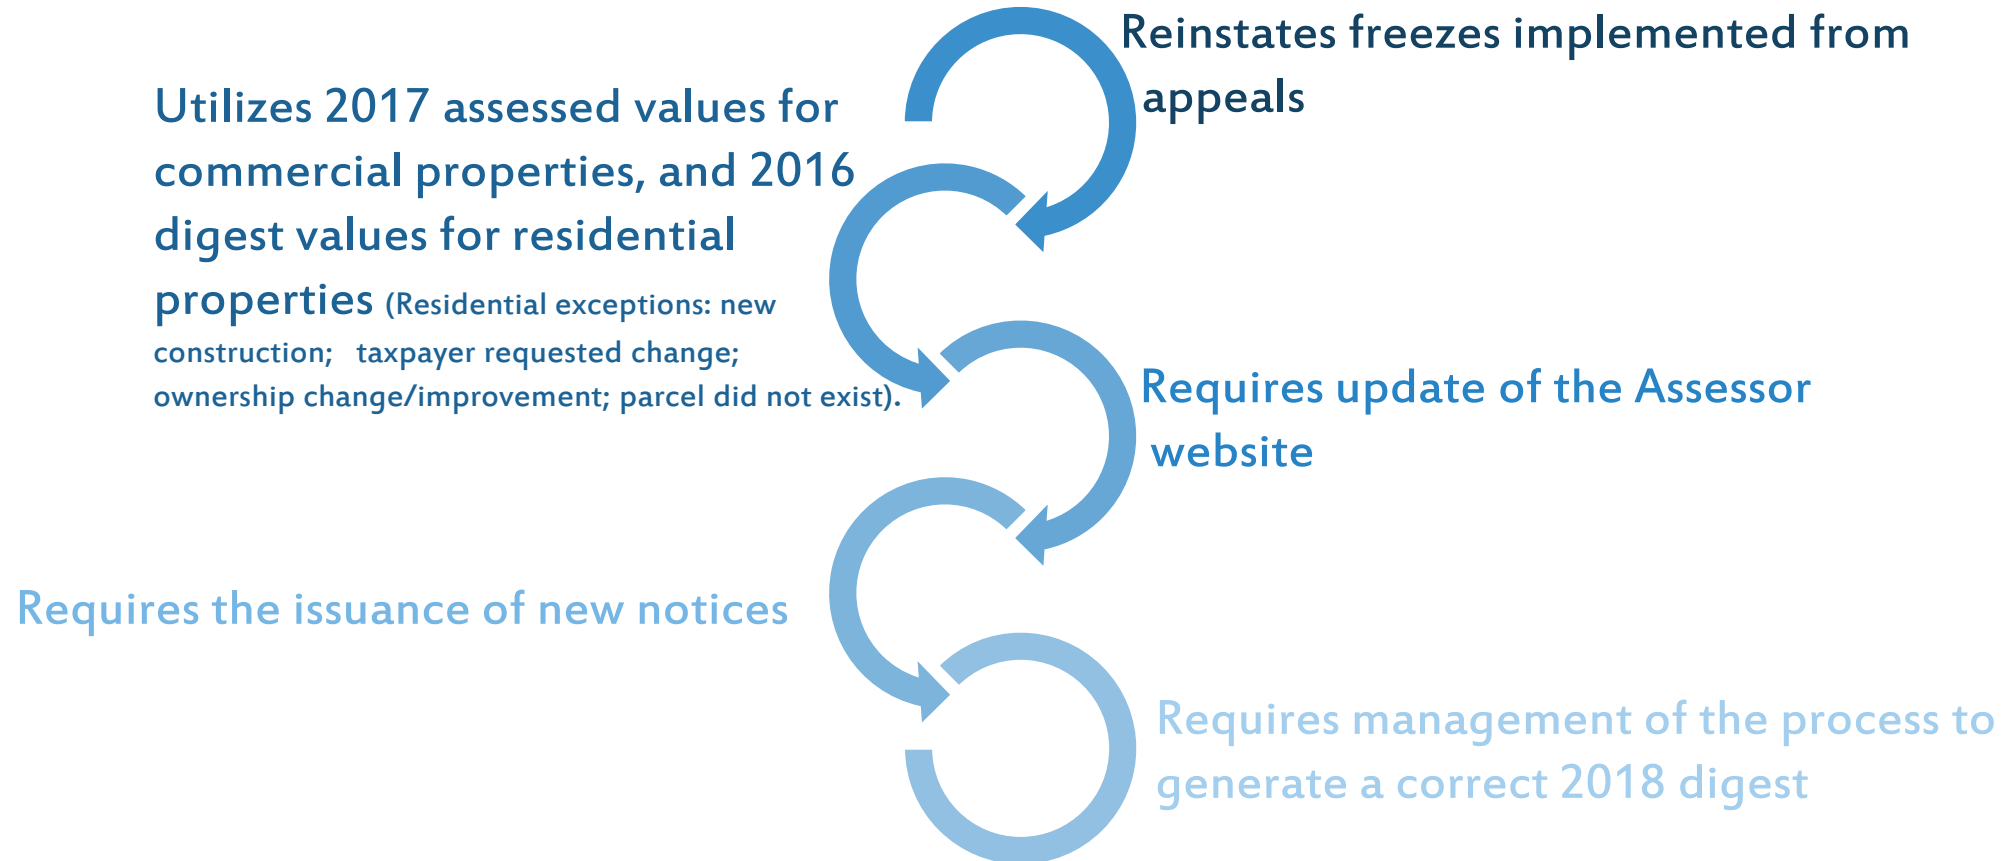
Reinstates freezes implemented from appeals

Utilizes 2017 assessed values for commercial properties, and 2016 digest values for residential properties (Residential exceptions: new construction; taxpayer requested change; ownership change/improvement; parcel did not exist).

Requires update of the Assessor website

Requires the issuance of new notices

Requires management of the process to generate a correct 2018 digest